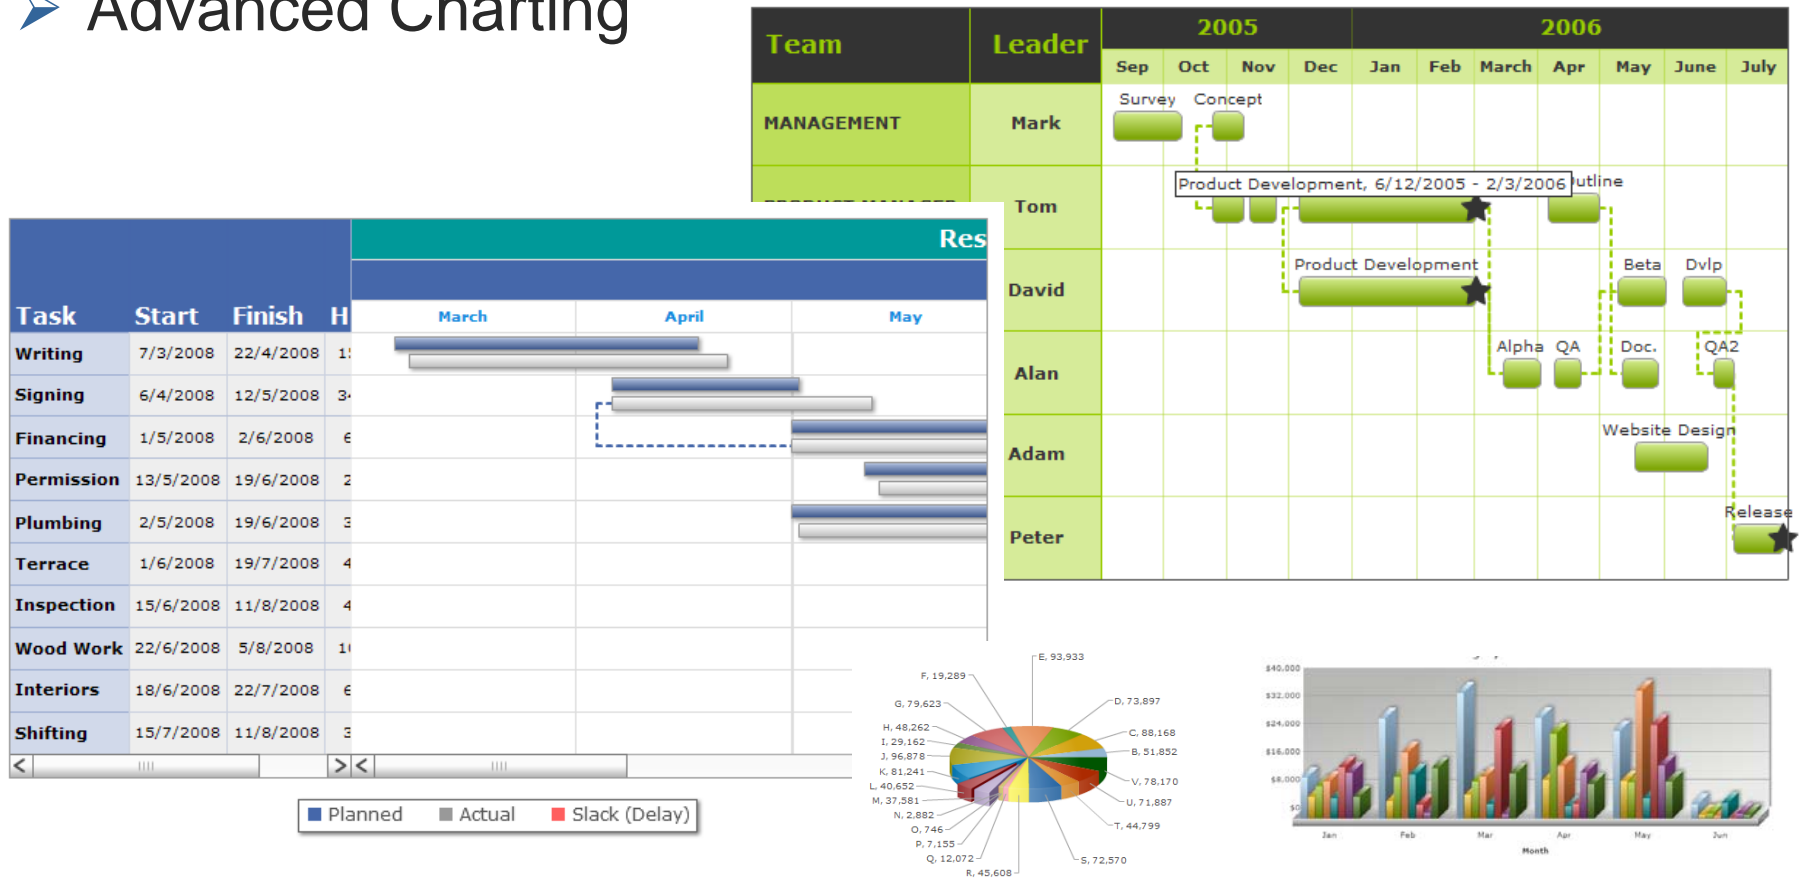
➢ Advanced Charting

| Team | Leader | 2005 | | | | 2006 | | | | | | |
|---|---|---|---|---|---|---|---|---|---|---|---|---|
| | | Sep | Oct | Nov | Dec | Jan | Feb | March | Apr | May | June | July |
| MANAGEMENT | Mark | | | | | | | | | | | |
| | Tom | | | | | | | | | | | |
| | David | | | | | | | | | | | |
| | Alan | | | | | | | | | | | |
| | Adam | | | | | | | | | | | |
| | Peter | | | | | | | | | | | |

Survey Concept
Product Development, 6/12/2005 - 2/3/2006
utline
Product Development
Beta Dvlp
Alpha QA Doc. QA2
Website Design
Release

Res

| Task | Start | Finish | H |
|---|---|---|---|
| Writing | 7/3/2008 | 22/4/2008 | 1 |
| Signing | 6/4/2008 | 12/5/2008 | 3 |
| Financing | 1/5/2008 | 2/6/2008 | 6 |
| Permission | 13/5/2008 | 19/6/2008 | 2 |
| Plumbing | 2/5/2008 | 19/6/2008 | 3 |
| Terrace | 1/6/2008 | 19/7/2008 | 4 |
| Inspection | 15/6/2008 | 11/8/2008 | 4 |
| Wood Work | 22/6/2008 | 5/8/2008 | 1 |
| Interiors | 18/6/2008 | 22/7/2008 | 6 |
| Shifting | 15/7/2008 | 11/8/2008 | 3 |

March April May

Planned Actual Slack (Delay)

E, 93,933
F, 19,289
D, 73,897
G, 79,623
C, 88,168
H, 48,262
B, 51,852
I, 29,162
J, 96,878
K, 81,241
V, 78,170
L, 40,652
U, 71,887
M, 37,581
N, 2,882
T, 44,799
O, 746
P, 7,155
Q, 12,072
S, 72,570
R, 45,608

$40,000
$32,000
$24,000
$16,000
$8,000
$0
Jan Feb Mar Apr May Jun
Month